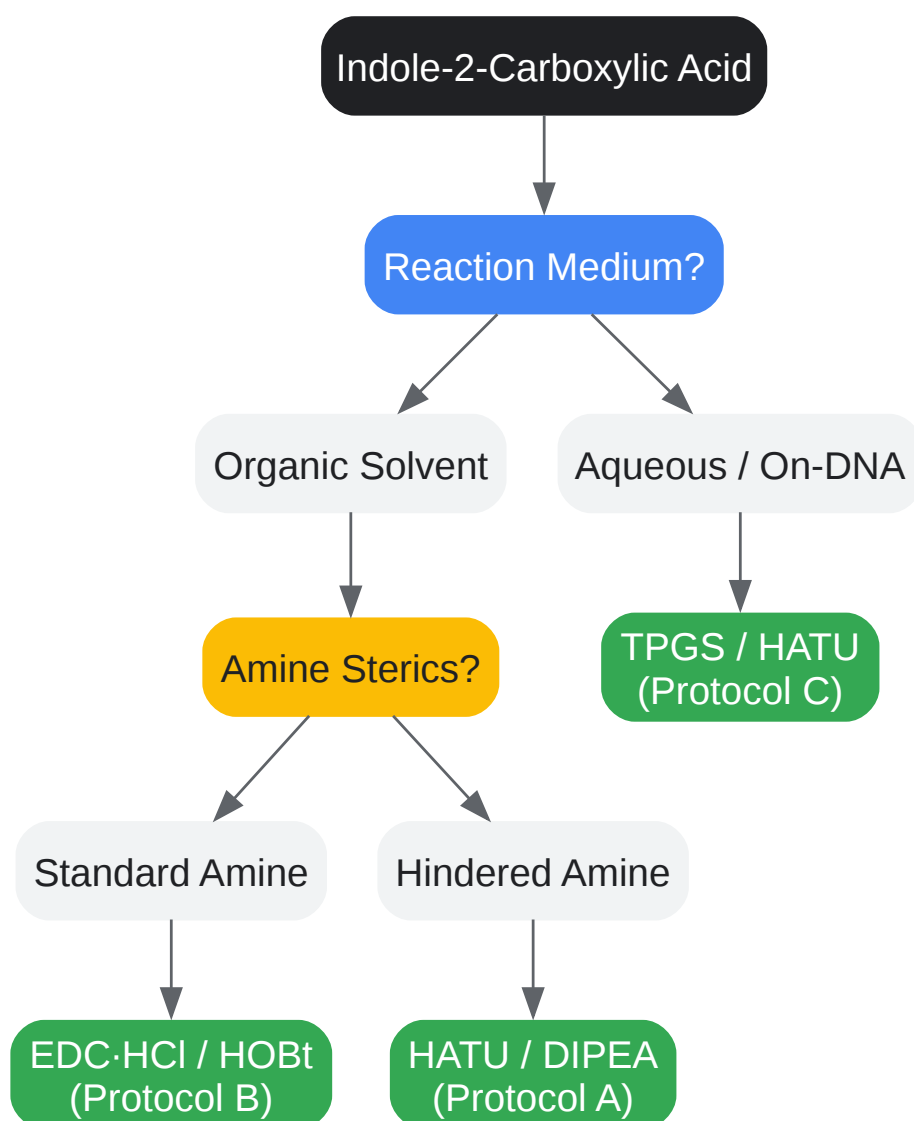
Indole-2-Carboxylic Acid

Reaction Medium?

Organic Solvent

Aqueous / On-DNA

Amine Sterics?

TPGS / HATU (Protocol C)

Standard Amine

Hindered Amine

EDC·HCl / HOBt (Protocol B)

HATU / DIPEA (Protocol A)